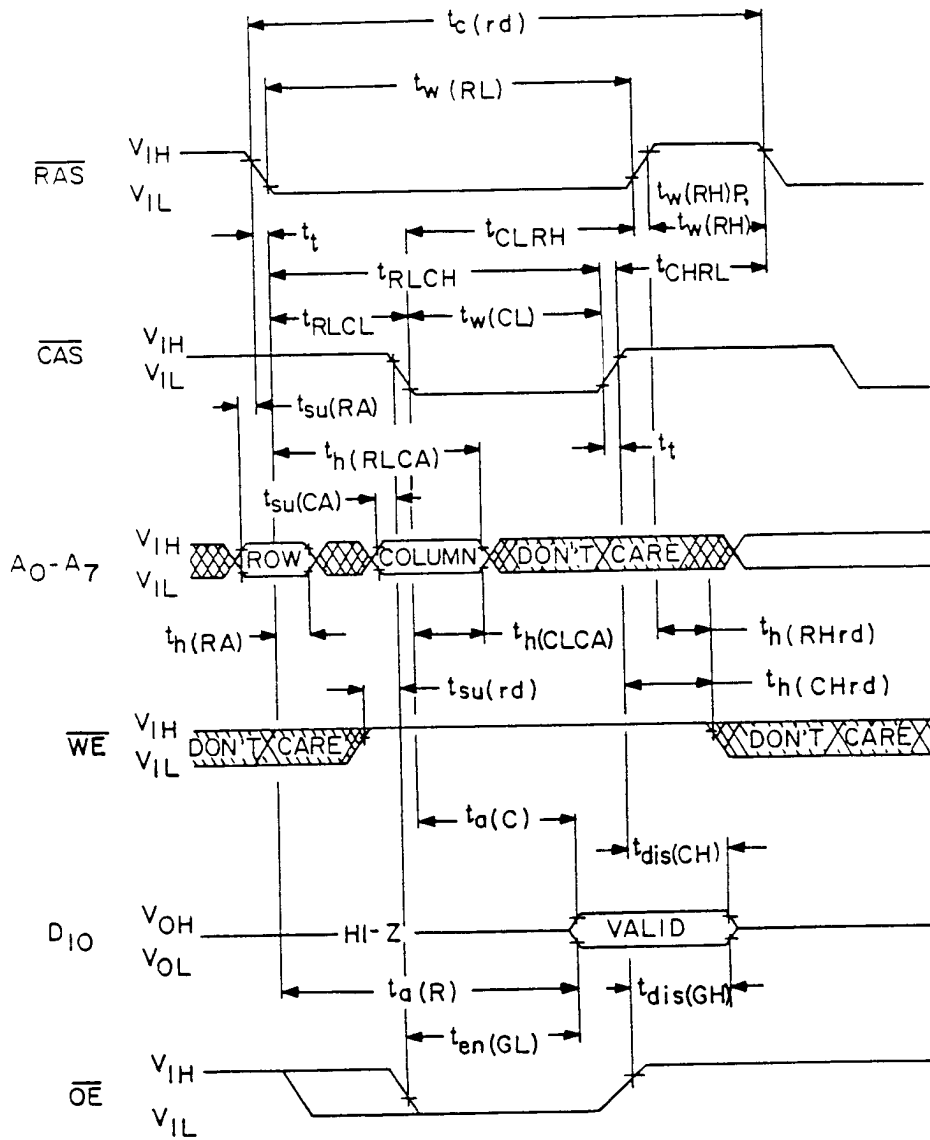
$t_{c(rd)}$

$t_{w(RL)}$

$\overline{RAS}$ $V_{IH}$ $V_{IL}$

$t_{w(RH)P}$

$t_t$ $t_{CLRH}$ $t_{w(RH)}$

$t_{RLCH}$ $t_{CHRL}$

$t_{RLCL}$ $t_{w(CL)}$

$\overline{CAS}$ $V_{IH}$ $V_{IL}$

$t_{su(RA)}$

$t_{h(RLCA)}$ $t_t$

$t_{su(CA)}$

$A_0$-$A_7$ $V_{IH}$ $V_{IL}$ ROW COLUMN DON'T CARE

$t_{h(RA)}$ $t_{h(CLCA)}$ $t_{h(RHrd)}$

$t_{su(rd)}$ $t_{h(CHrd)}$

$\overline{WE}$ $V_{IH}$ $V_{IL}$ DON'T CARE DON'T CARE

$t_{a(C)}$

$t_{dis(CH)}$

$D_{IO}$ $V_{OH}$ $V_{OL}$ HI-Z VALID

$t_{a(R)}$ $t_{dis(GH)}$

$t_{en(GL)}$

$\overline{OE}$ $V_{IH}$ $V_{IL}$